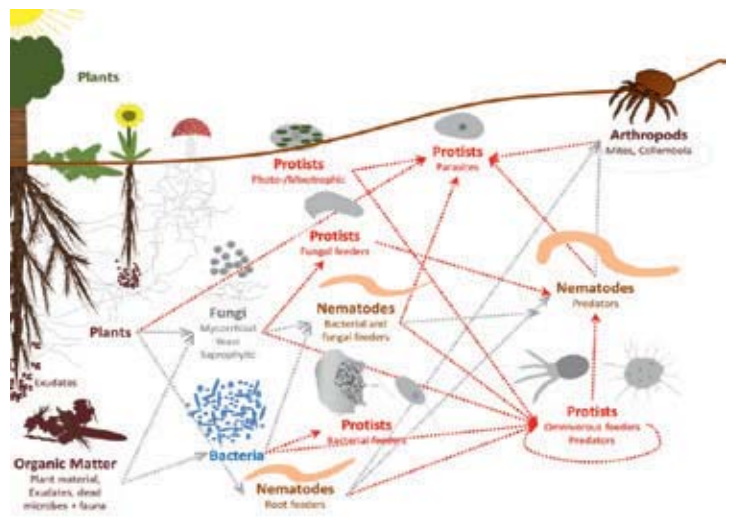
Plants

Protists
Photo-/Mixotrophic

Protists
Parasites

Arthropods
Mites, Collembola

Protists
Fungal feeders

Nematodes
Predators

Plants

Fungi
Mycorrhizal
Yeast
Saprophytic

Nematodes
Bacterial and fungal feeders

Exudates

Bacteria

Protists
Bacterial feeders

Protists
Omnivorous feeders
Predators

Organic Matter
Plant material, Exudates, dead microbes + fauna

Nematodes
Root feeders